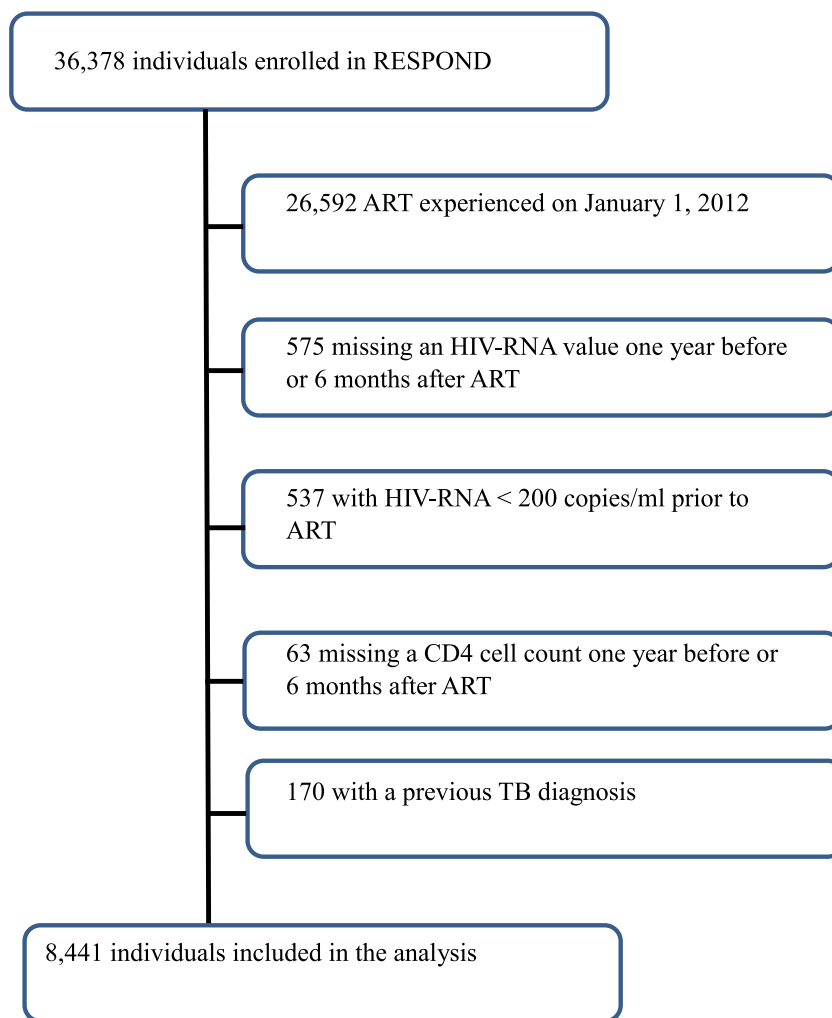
36,378 individuals enrolled in RESPOND

26,592 ART experienced on January 1, 2012

575 missing an HIV-RNA value one year before or 6 months after ART

537 with HIV-RNA < 200 copies/ml prior to ART

63 missing a CD4 cell count one year before or 6 months after ART

170 with a previous TB diagnosis

8,441 individuals included in the analysis